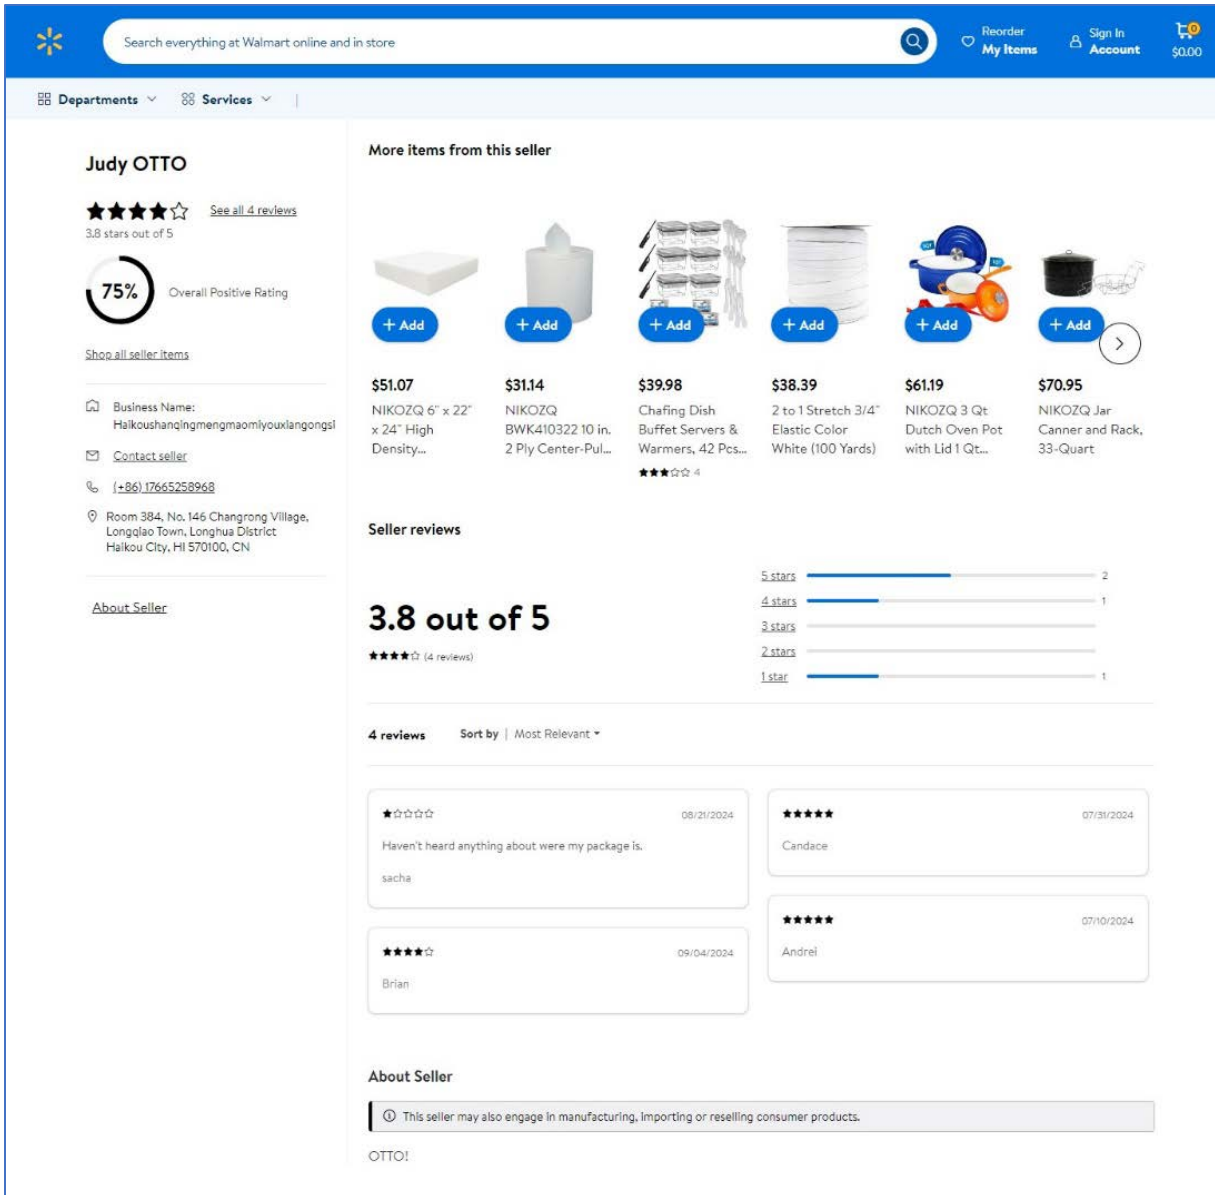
Search everything at Walmart online and in store

Reorder
My Items

Sign In
Account

0
$0.00

Departments

Services

Judy OTTO

See all 4 reviews

3.8 stars out of 5

75%

Overall Positive Rating

Shop all seller items

Business Name: Haikoushanqingmengmaomiyouxiangongsi

Contact seller

(+86) 17665258968

Room 384, No. 146 Changrong Village, Longqiao Town, Longhua District Haikou City, HI 570100, CN

About Seller

More items from this seller

+ Add

$51.07
NIKOZQ 6" x 22" x 24" High Density...

+ Add

$31.14
NIKOZQ BWK410322 10 in. 2 Ply Center-Pul...

+ Add

$39.98
Chafing Dish Buffet Servers & Warmers, 42 Pcs...
4

+ Add

$38.39
2 to 1 Stretch 3/4" Elastic Color White (100 Yards)

+ Add

$61.19
NIKOZQ 3 Qt Dutch Oven Pot with Lid 1 Qt...

+ Add

$70.95
NIKOZQ Jar Canner and Rack, 33-Quart

Seller reviews

3.8 out of 5

(4 reviews)

5 stars 2
4 stars 1
3 stars
2 stars
1 star 1

4 reviews

Sort by | Most Relevant

08/21/2024
Haven't heard anything about were my package is.
sacha

07/31/2024
Candace

09/04/2024
Brian

07/10/2024
Andrei

About Seller

This seller may also engage in manufacturing, importing or reselling consumer products.

OTTO!